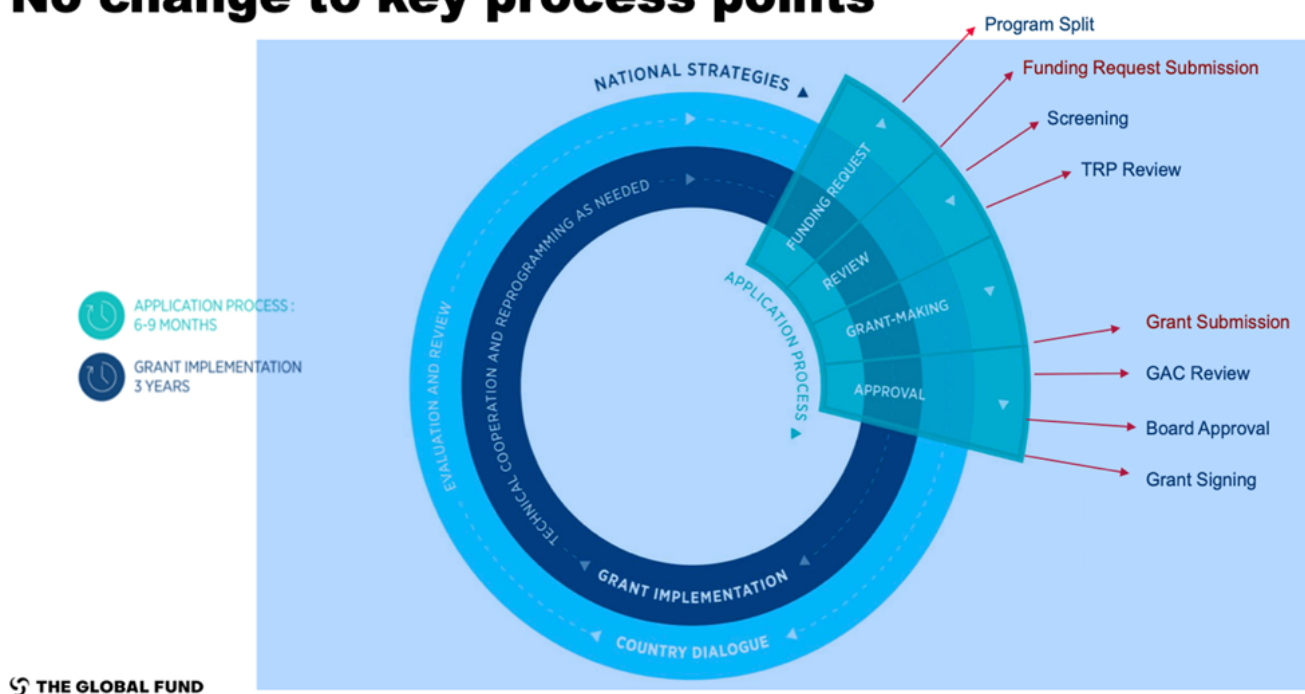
No change to key process points

Program Split
Funding Request Submission
Screening
TRP Review

NATIONAL STRATEGIES
FUNDING REQUEST
REVIEW
GRANT-MAKING
APPROVAL
APPLICATION PROCESS
TECHNICAL COOPERATION AND REPROGRAMMING AS NEEDED
EVALUATION AND REVIEW
GRANT IMPLEMENTATION
COUNTRY DIALOGUE

APPLICATION PROCESS : 6-9 MONTHS
GRANT IMPLEMENTATION 3 YEARS

Grant Submission
GAC Review
Board Approval
Grant Signing

THE GLOBAL FUND